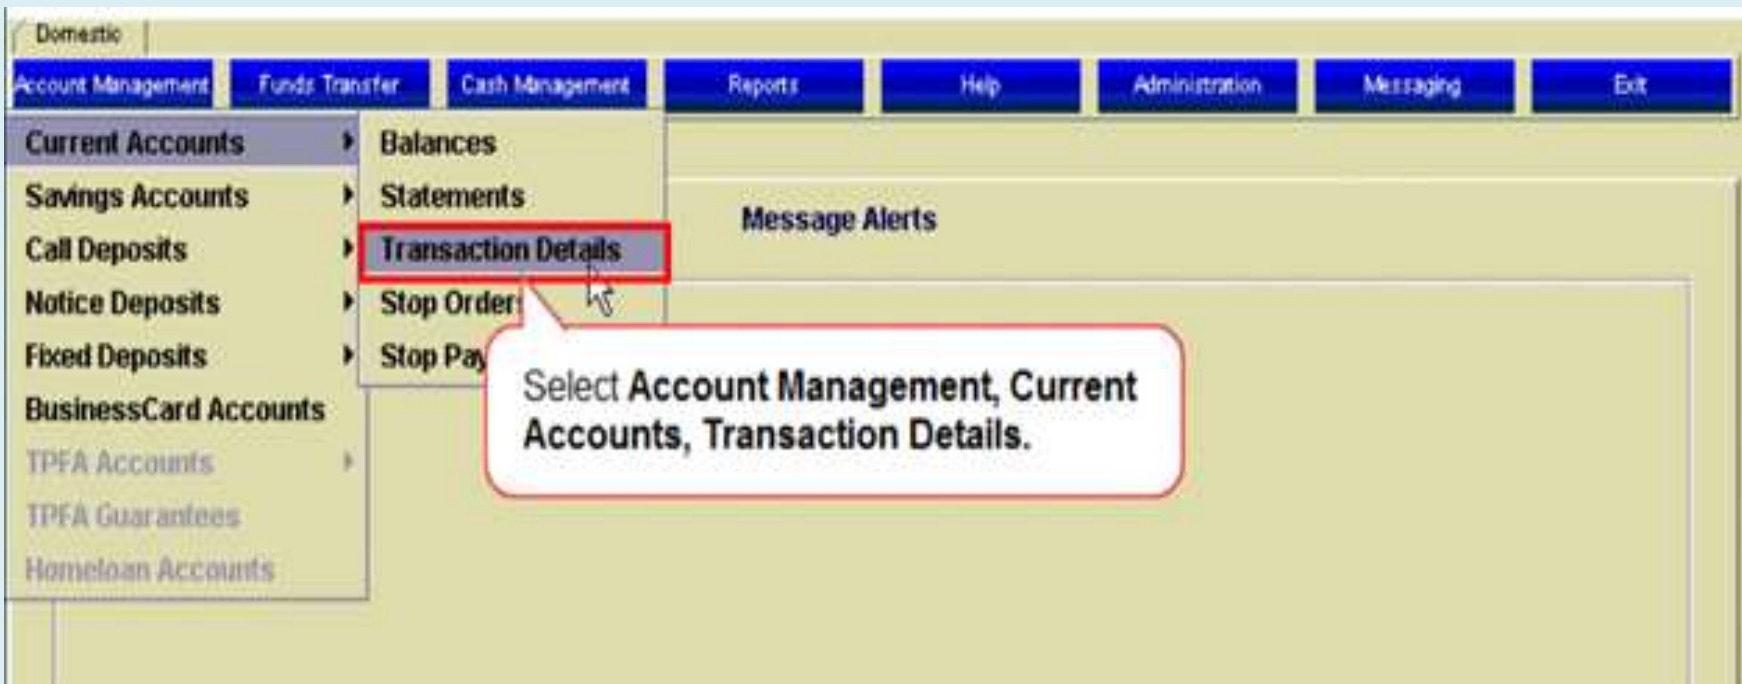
Domestic

Account Management | Funds Transfer | Cash Management | Reports | Help | Administration | Messaging | Exit

Current Accounts
Savings Accounts
Call Deposits
Notice Deposits
Fixed Deposits
BusinessCard Accounts
TPFA Accounts
TPFA Guarantees
Homeloan Accounts

Balances
Statements
Transaction Details
Stop Order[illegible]
Stop Pay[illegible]

Message Alerts

Select Account Management, Current Accounts, Transaction Details.